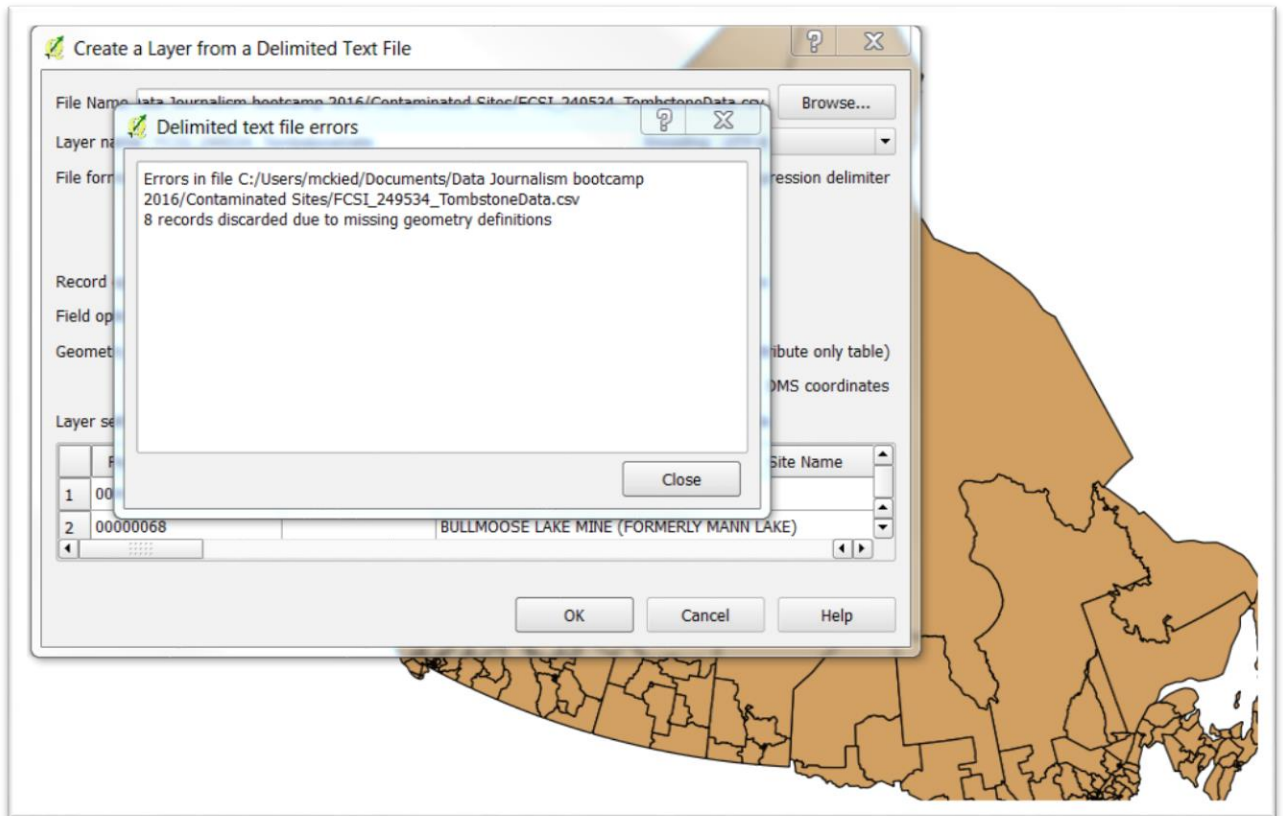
Create a Layer from a Delimited Text File

File Name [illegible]ata Journalism bootcamp 2016/Contaminated Sites/FCSI_249534_TombstoneData.csv

Browse...

Layer na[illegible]

File form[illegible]

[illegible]ression delimiter

Record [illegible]

Field op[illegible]

Geomet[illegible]

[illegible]ibute only table)

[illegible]MS coordinates

Layer se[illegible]

Delimited text file errors

Errors in file C:/Users/mckied/Documents/Data Journalism bootcamp 2016/Contaminated Sites/FCSI_249534_TombstoneData.csv
8 records discarded due to missing geometry definitions

Close

| | F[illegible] | | Site Name |
|---|---|---|---|
| 1 | 00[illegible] | | |
| 2 | 00000068 | | BULLMOOSE LAKE MINE (FORMERLY MANN LAKE) |

OK

Cancel

Help